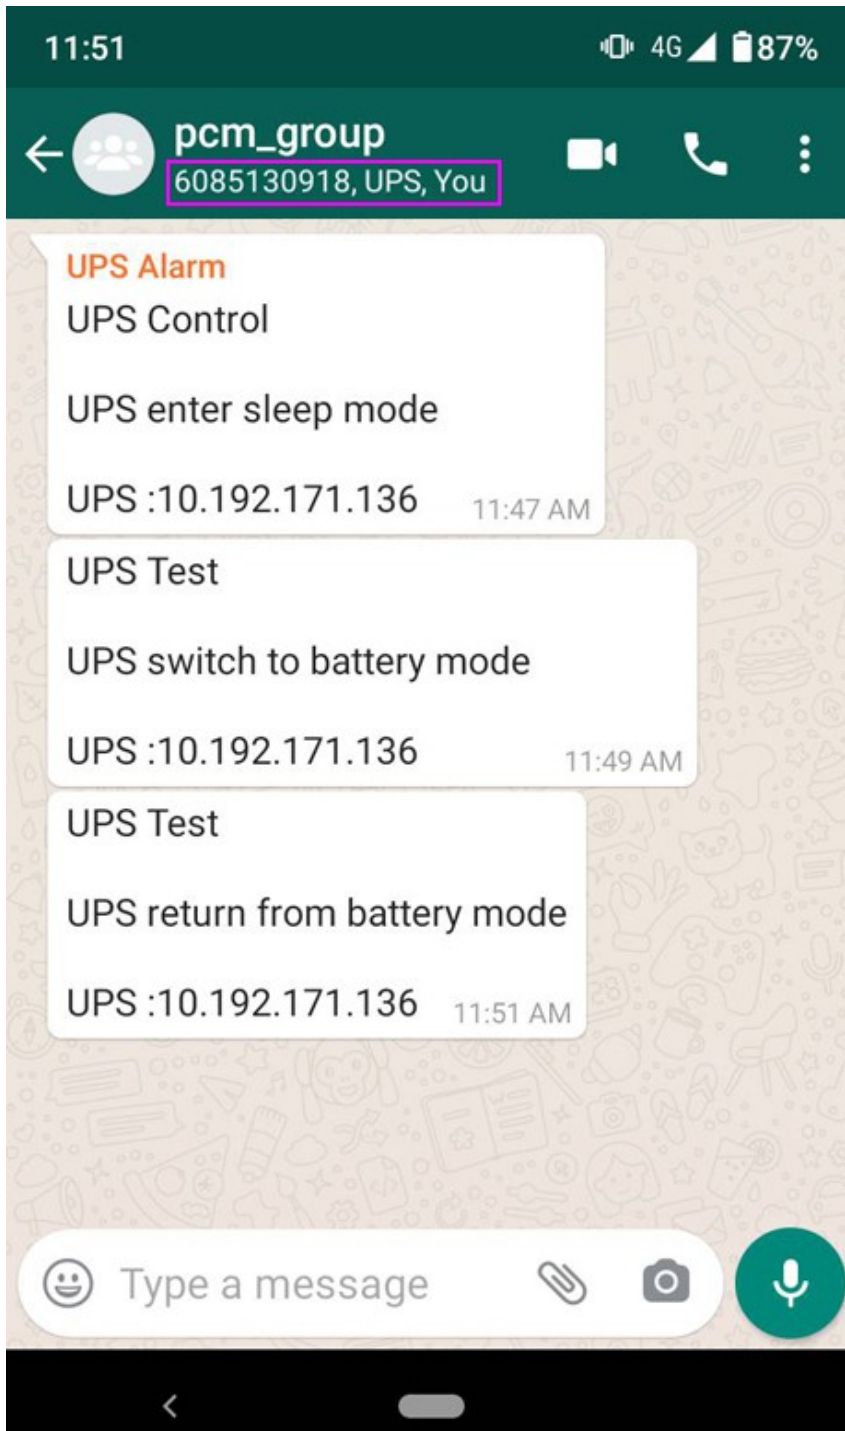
11:51

4G 87%

pcm_group
6085130918, UPS, You

UPS Alarm
UPS Control

UPS enter sleep mode

UPS :10.192.171.136 11:47 AM

UPS Test

UPS switch to battery mode

UPS :10.192.171.136 11:49 AM

UPS Test

UPS return from battery mode

UPS :10.192.171.136 11:51 AM

Type a message